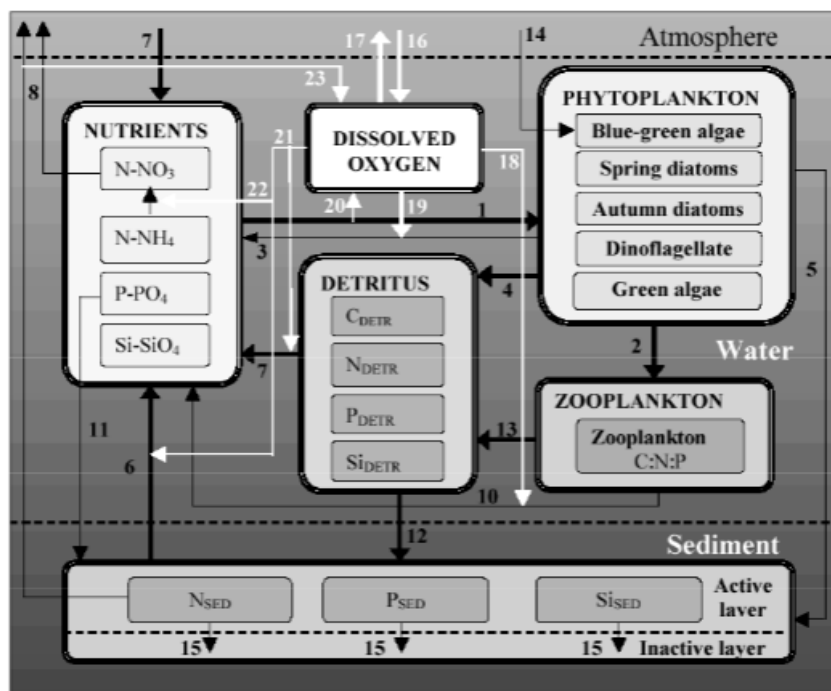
Atmosphere

7

8

17 16

23

14

NUTRIENTS

$N\text{-}NO_3$

$N\text{-}NH_4$

$P\text{-}PO_4$

$Si\text{-}SiO_4$

21

22

DISSOLVED OXYGEN

18

20 19

1

3

PHYTOPLANKTON

Blue-green algae

Spring diatoms

Autumn diatoms

Dinoflagellate

Green algae

5

4

DETRITUS

$C_{DETR}$

$N_{DETR}$

$P_{DETR}$

$Si_{DETR}$

7

2

Water

ZOOPLANKTON

Zooplankton C:N:P

13

11

6

10

12

Sediment

$N_{SED}$

$P_{SED}$

$Si_{SED}$

Active layer

15 15 15

Inactive layer